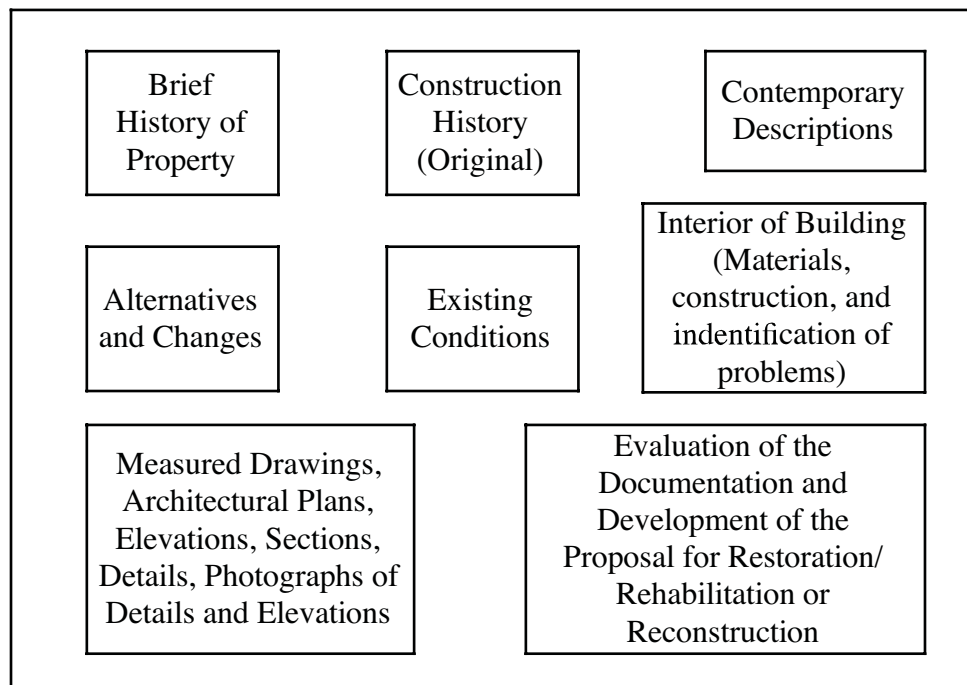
Brief History of Property

Construction History (Original)

Contemporary Descriptions

Alternatives and Changes

Existing Conditions

Interior of Building (Materials, construction, and indentification of problems)

Measured Drawings, Architectural Plans, Elevations, Sections, Details, Photographs of Details and Elevations

Evaluation of the Documentation and Development of the Proposal for Restoration/ Rehabilitation or Reconstruction